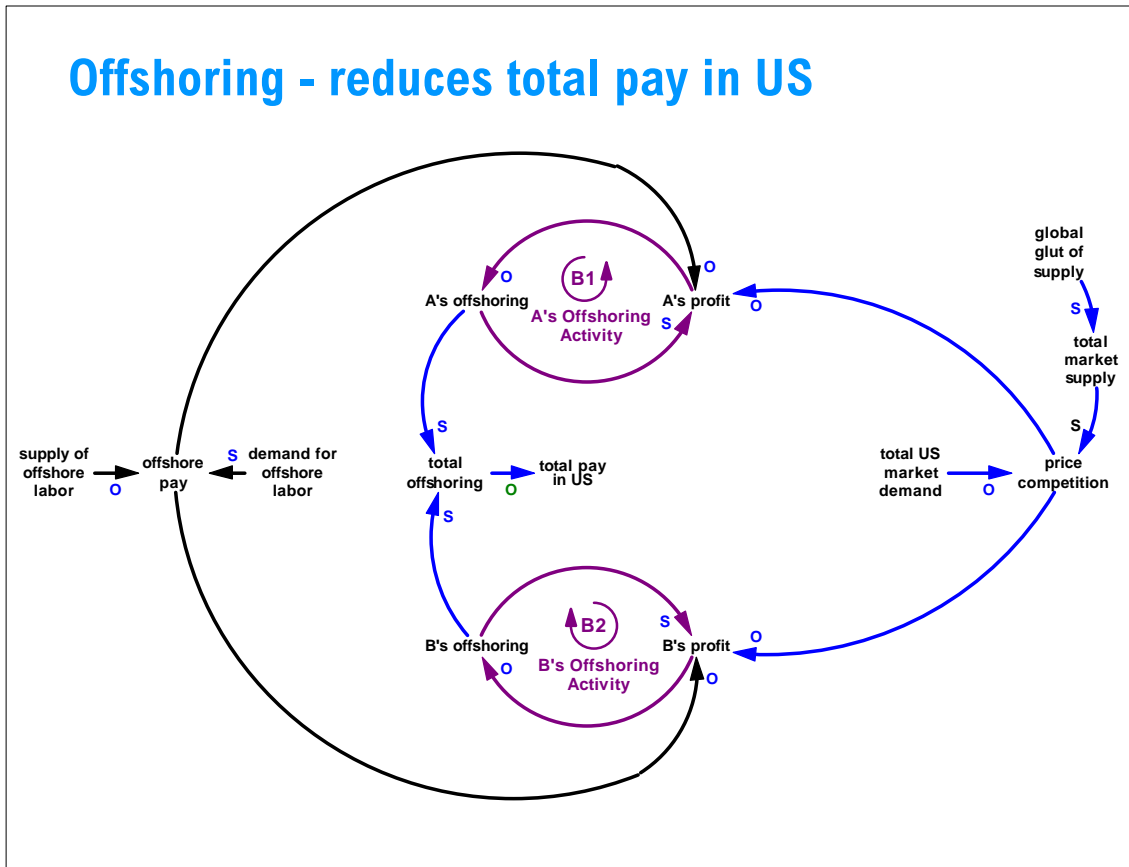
Offshoring - reduces total pay in US

O
B1
O
A's offshoring
A's profit
O
A's Offshoring Activity
S

global glut of supply
S
total market supply
S

S
supply of offshore labor
O
offshore pay
S
demand for offshore labor
total offshoring
total pay in US
O
total US market demand
O
price competition
S

S
B2
B's offshoring
B's profit
O
O
B's Offshoring Activity
O